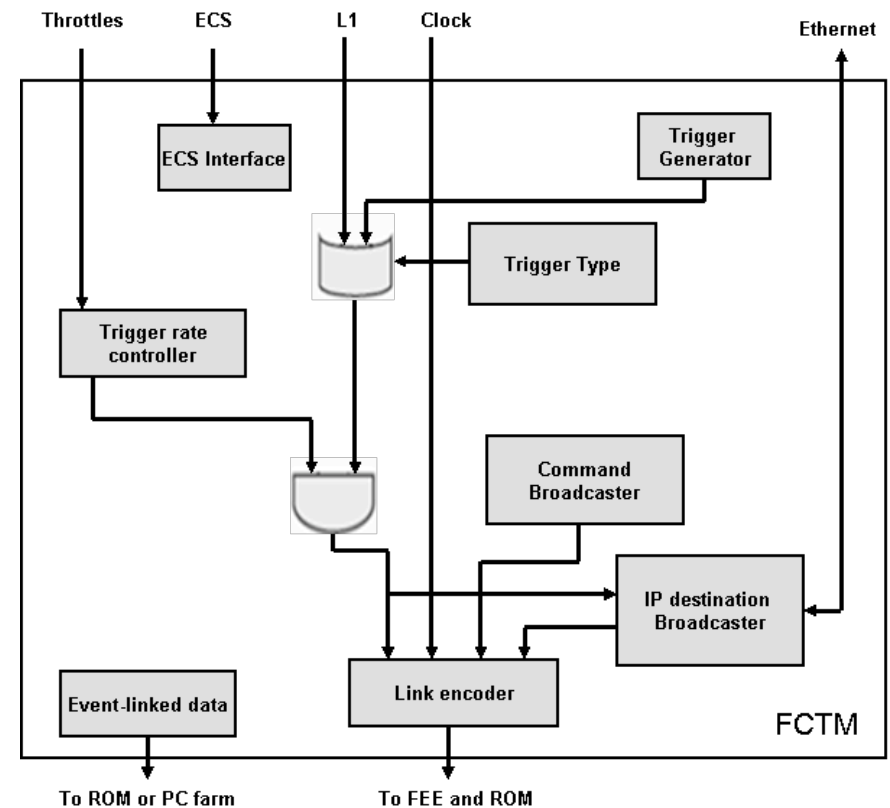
Throttles

ECS

L1

Clock

Ethernet

ECS Interface

Trigger Generator

Trigger Type

Trigger rate controller

Command Broadcaster

IP destination Broadcaster

Event-linked data

Link encoder

FCTM

To ROM or PC farm

To FEE and ROM